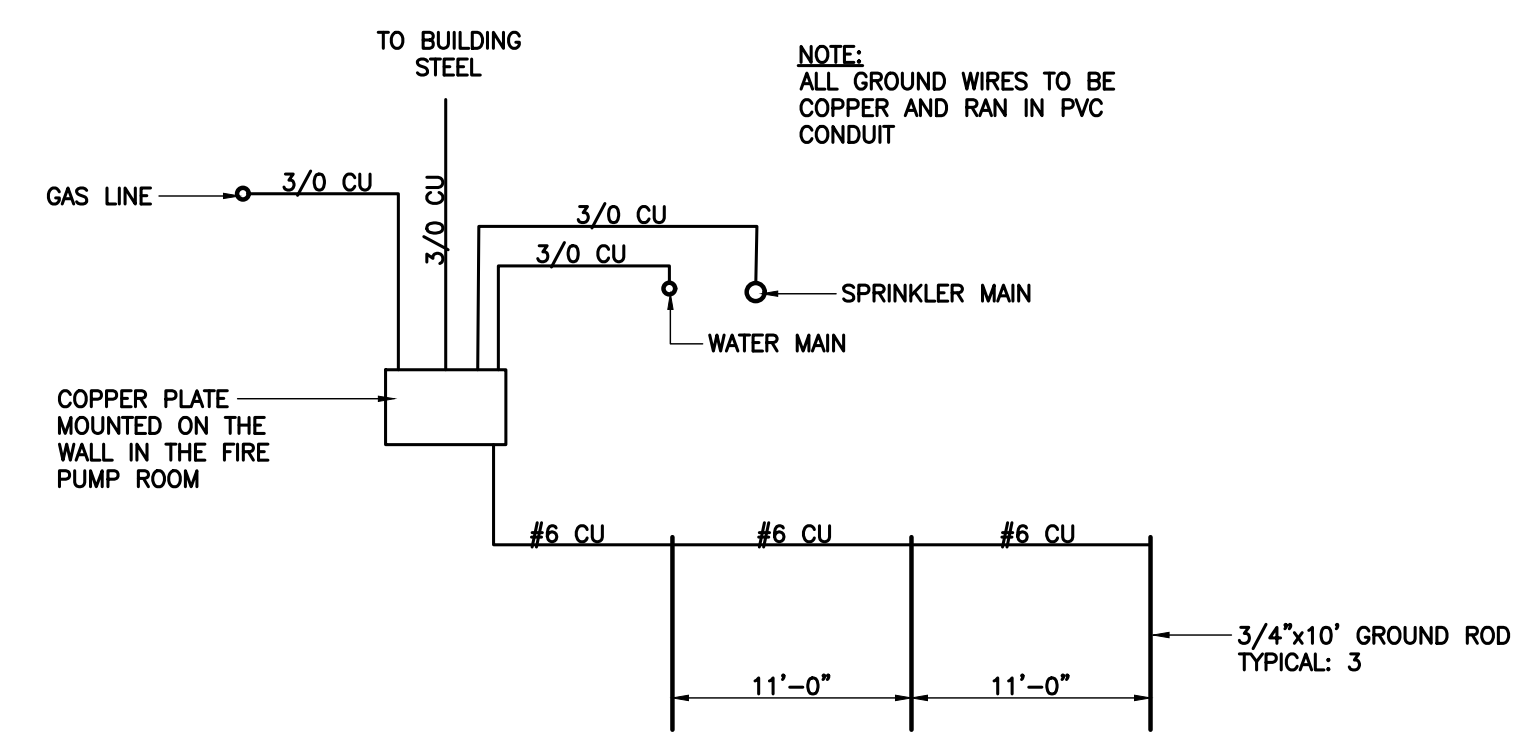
TO BUILDING STEEL

NOTE:
ALL GROUND WIRES TO BE COPPER AND RAN IN PVC CONDUIT

GAS LINE

3/0 CU

3/0 CU

3/0 CU

3/0 CU

SPRINKLER MAIN

WATER MAIN

COPPER PLATE MOUNTED ON THE WALL IN THE FIRE PUMP ROOM

#6 CU

#6 CU

#6 CU

3/4"x10' GROUND ROD TYPICAL: 3

11'–0"

11'–0"